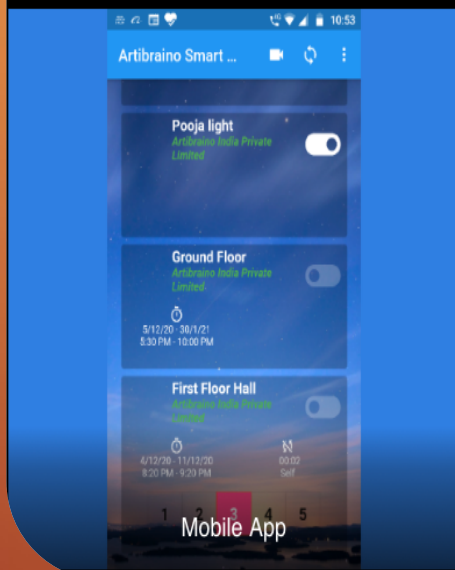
10:53

Artibraino Smart ...

Pooja light
Artibraino India Private Limited

Ground Floor
Artibraino India Private Limited
5/12/20 - 30/1/21
5:30 PM - 10:00 PM

First Floor Hall
Artibraino India Private Limited
4/12/20 - 11/12/20
8:20 PM - 9:29 PM
00:02
Self

1 2 3 4 5

Mobile App